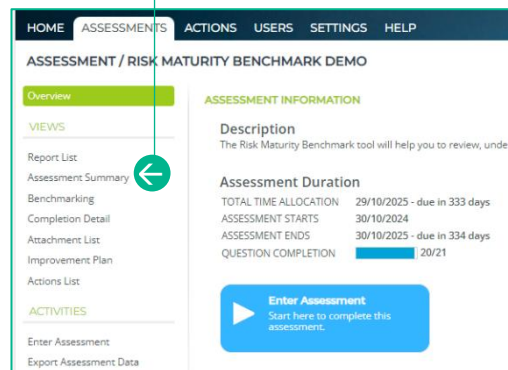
HOME ASSESSMENTS ACTIONS USERS SETTINGS HELP

ASSESSMENT / RISK MATURITY BENCHMARK DEMO

Overview

VIEWS

Report List
Assessment Summary
Benchmarking
Completion Detail
Attachment List
Improvement Plan
Actions List

ACTIVITIES

Enter Assessment
Export Assessment Data

ASSESSMENT INFORMATION

Description
The Risk Maturity Benchmark tool will help you to review, unde

Assessment Duration

| | |
|---|---|
| TOTAL TIME ALLOCATION | 29/10/2025 - due in 333 days |
| ASSESSMENT STARTS | 30/10/2024 |
| ASSESSMENT ENDS | 30/10/2025 - due in 334 days |
| QUESTION COMPLETION | 20/21 |

Enter Assessment
Start here to complete this assessment.